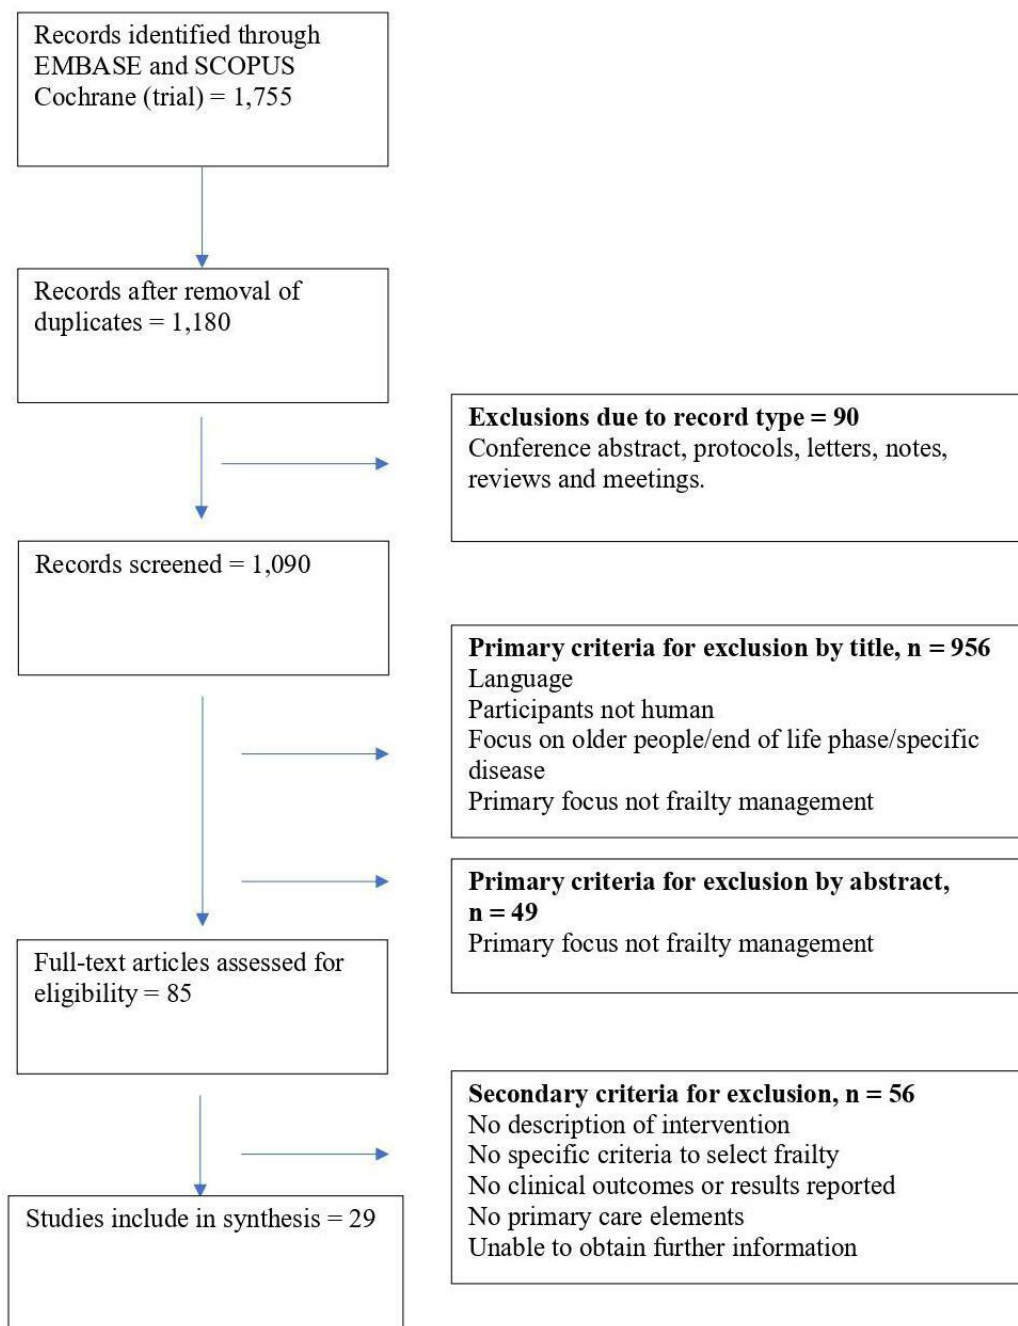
Records identified through EMBASE and SCOPUS Cochrane (trial) = 1,755

Records after removal of duplicates = 1,180

Exclusions due to record type = 90
Conference abstract, protocols, letters, notes, reviews and meetings.

Records screened = 1,090

Primary criteria for exclusion by title, n = 956
Language
Participants not human
Focus on older people/end of life phase/specific disease
Primary focus not frailty management

Primary criteria for exclusion by abstract, n = 49
Primary focus not frailty management

Full-text articles assessed for eligibility = 85

Secondary criteria for exclusion, n = 56
No description of intervention
No specific criteria to select frailty
No clinical outcomes or results reported
No primary care elements
Unable to obtain further information

Studies include in synthesis = 29